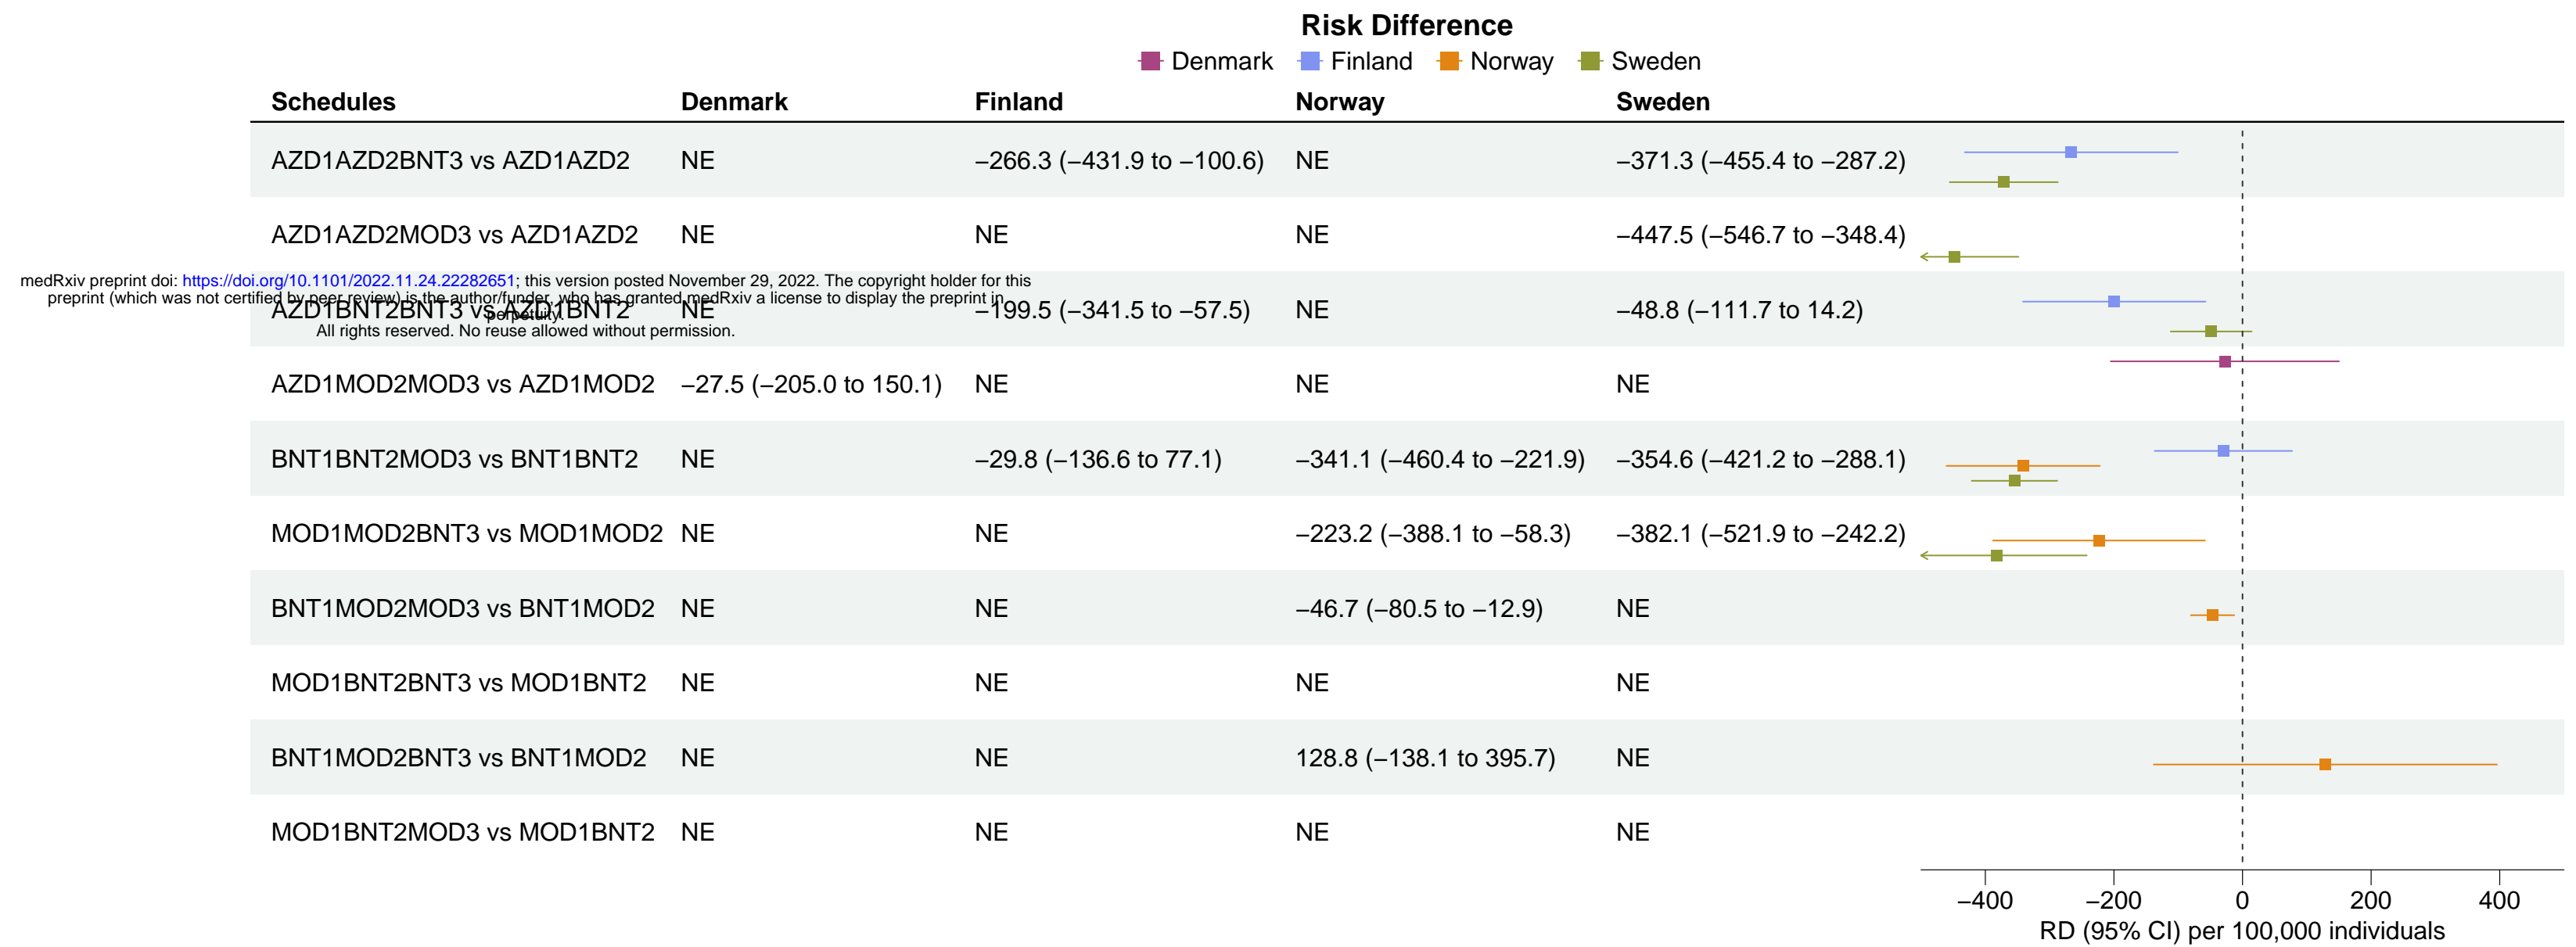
Risk Difference
Denmark Finland Norway Sweden

| Schedules | Denmark | Finland | Norway | Sweden |
|---|---|---|---|---|
| AZD1AZD2BNT3 vs AZD1AZD2 | NE | –266.3 (–431.9 to –100.6) | NE | –371.3 (–455.4 to –287.2) |
| AZD1AZD2MOD3 vs AZD1AZD2 | NE | NE | NE | –447.5 (–546.7 to –348.4) |
| AZD1BNT2BNT3 vs AZD1BNT2 | NE | –199.5 (–341.5 to –57.5) | NE | –48.8 (–111.7 to 14.2) |
| AZD1MOD2MOD3 vs AZD1MOD2 | –27.5 (–205.0 to 150.1) | NE | NE | NE |
| BNT1BNT2MOD3 vs BNT1BNT2 | NE | –29.8 (–136.6 to 77.1) | –341.1 (–460.4 to –221.9) | –354.6 (–421.2 to –288.1) |
| MOD1MOD2BNT3 vs MOD1MOD2 | NE | NE | –223.2 (–388.1 to –58.3) | –382.1 (–521.9 to –242.2) |
| BNT1MOD2MOD3 vs BNT1MOD2 | NE | NE | –46.7 (–80.5 to –12.9) | NE |
| MOD1BNT2BNT3 vs MOD1BNT2 | NE | NE | NE | NE |
| BNT1MOD2BNT3 vs BNT1MOD2 | NE | NE | 128.8 (–138.1 to 395.7) | NE |
| MOD1BNT2MOD3 vs MOD1BNT2 | NE | NE | NE | NE |

medRxiv preprint doi: https://doi.org/10.1101/2022.11.24.22282651; this version posted November 29, 2022. The copyright holder for this preprint (which was not certified by peer review) is the author/funder, who has granted medRxiv a license to display the preprint in perpetuity.
All rights reserved. No reuse allowed without permission.

–400 –200 0 200 400
RD (95% CI) per 100,000 individuals